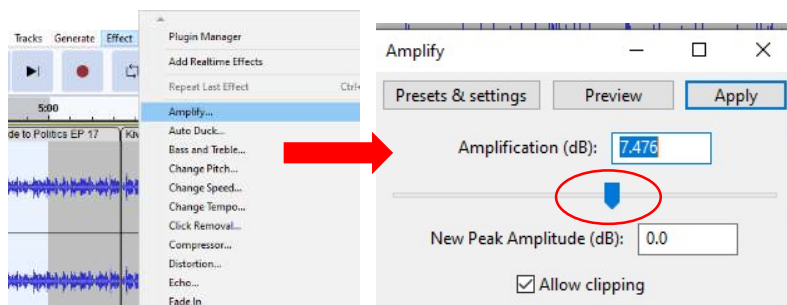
Tracks Generate Effect
5:00
de to Politics EP 17
Plugin Manager
Add Realtime Effects
Repeat Last Effect Ctrl+
Amplify...
Auto Duck...
Bass and Treble...
Change Pitch...
Change Speed...
Change Tempo...
Click Removal...
Compressor...
Distortion...
Echo...
Fade In

Amplify
Presets & settings
Preview
Apply
Amplification (dB): 7.476
New Peak Amplitude (dB): 0.0
Allow clipping